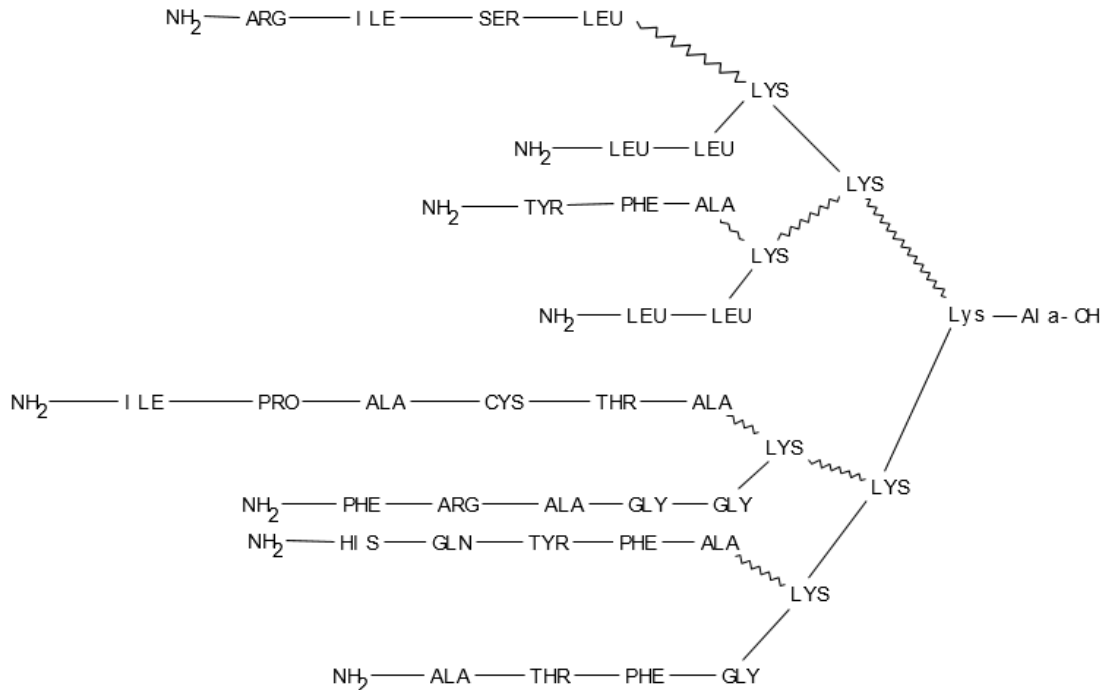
$NH_2$ — ARG — ILE — SER — LEU

LYS

$NH_2$ — LEU — LEU

LYS

$NH_2$ — TYR — PHE — ALA

LYS

$NH_2$ — LEU — LEU

Lys — Ala-OH

$NH_2$ — ILE — PRO — ALA — CYS — THR — ALA

LYS

$NH_2$ — PHE — ARG — ALA — GLY — GLY

LYS

$NH_2$ — HIS — GLN — TYR — PHE — ALA

LYS

$NH_2$ — ALA — THR — PHE — GLY